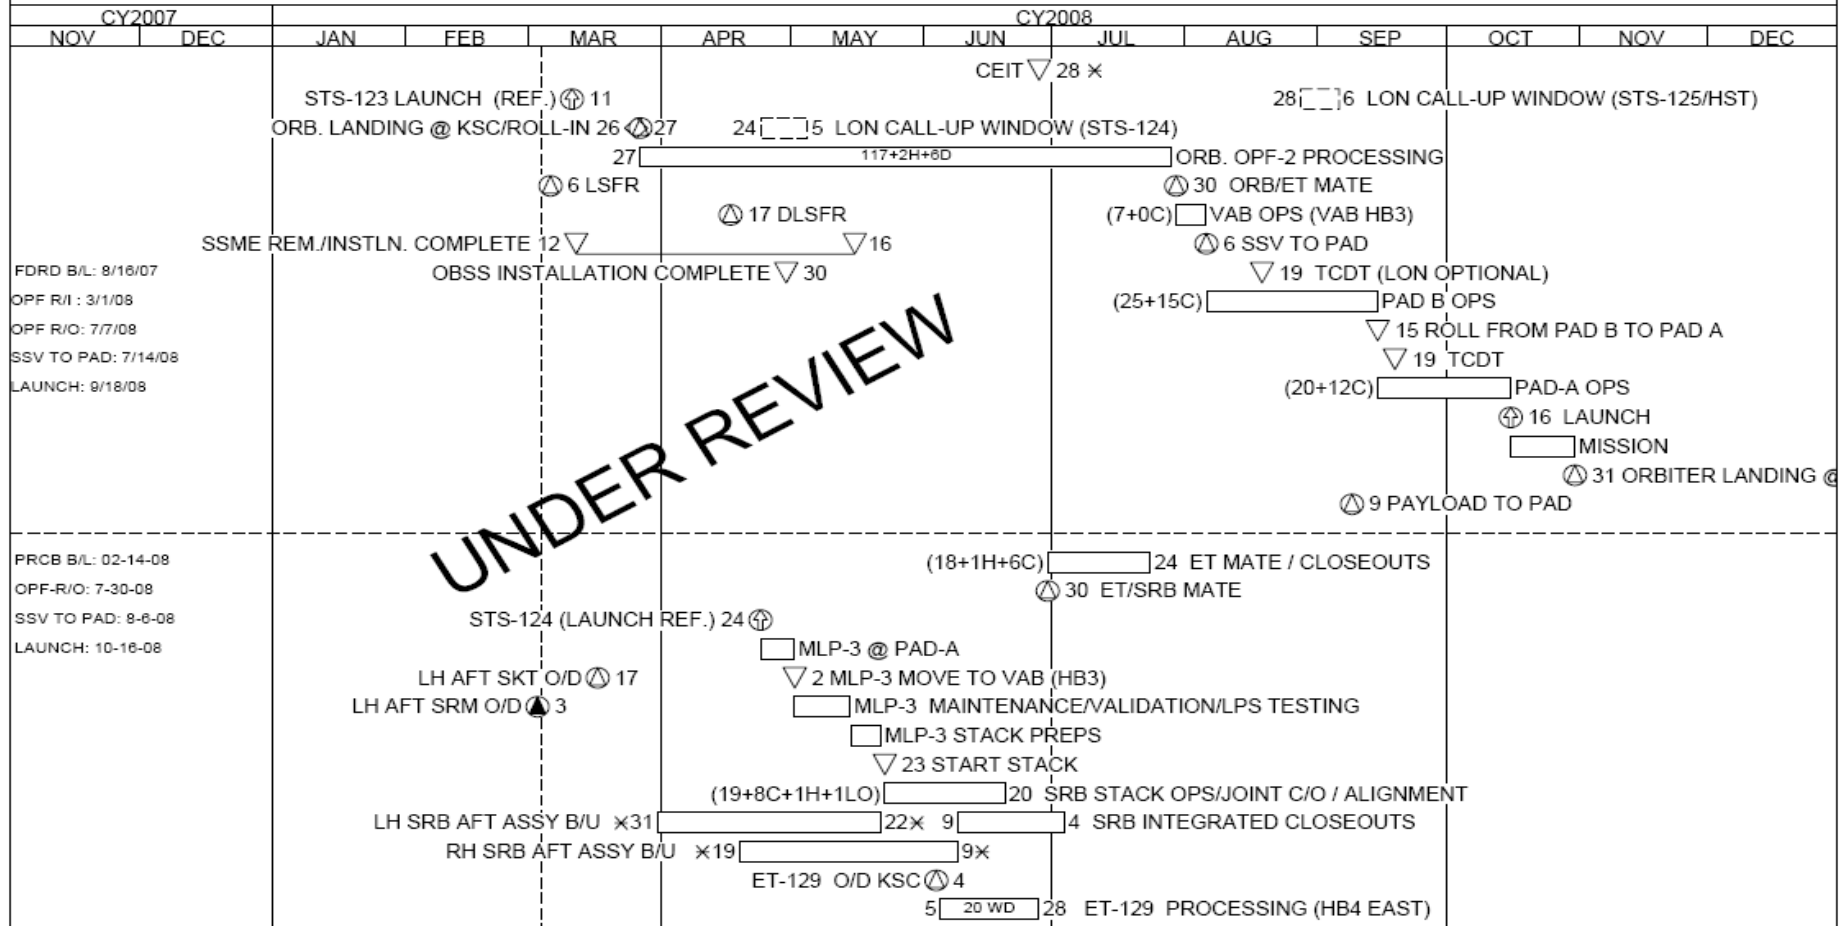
| CY2007 | | CY2008 | | | | | | | | | | | |
|---|---|---|---|---|---|---|---|---|---|---|---|---|---|
| NOV | DEC | JAN | FEB | MAR | APR | MAY | JUN | JUL | AUG | SEP | OCT | NOV | DEC |

CEIT 28

STS-123 LAUNCH (REF.) 11

28 6 LON CALL-UP WINDOW (STS-125/HST)

ORB. LANDING @ KSC/ROLL-IN 26 27

24 5 LON CALL-UP WINDOW (STS-124)

27 117+2H+6D ORB. OPF-2 PROCESSING

6 LSFR

30 ORB/ET MATE

17 DLSFR

(7+0C) VAB OPS (VAB HB3)

SSME REM./INSTLN. COMPLETE 12 16

6 SSV TO PAD

FDRD B/L: 8/16/07

OBSS INSTALLATION COMPLETE 30

19 TCDT (LON OPTIONAL)

OPF R/I : 3/1/08

(25+15C) PAD B OPS

OPF R/O: 7/7/08

15 ROLL FROM PAD B TO PAD A

SSV TO PAD: 7/14/08

19 TCDT

LAUNCH: 9/18/08

(20+12C) PAD-A OPS

16 LAUNCH

MISSION

31 ORBITER LANDING @

9 PAYLOAD TO PAD

UNDER REVIEW

PRCB B/L: 02-14-08

(18+1H+6C) 24 ET MATE / CLOSEOUTS

OPF-R/O: 7-30-08

30 ET/SRB MATE

SSV TO PAD: 8-6-08

STS-124 (LAUNCH REF.) 24

LAUNCH: 10-16-08

MLP-3 @ PAD-A

LH AFT SKT O/D 17

2 MLP-3 MOVE TO VAB (HB3)

LH AFT SRM O/D 3

MLP-3 MAINTENANCE/VALIDATION/LPS TESTING

MLP-3 STACK PREPS

23 START STACK

(19+8C+1H+1LO) 20 SRB STACK OPS/JOINT C/O / ALIGNMENT

LH SRB AFT ASSY B/U 31 22 9 4 SRB INTEGRATED CLOSEOUTS

RH SRB AFT ASSY B/U 19 9

ET-129 O/D KSC 4

5 20 WD 28 ET-129 PROCESSING (HB4 EAST)